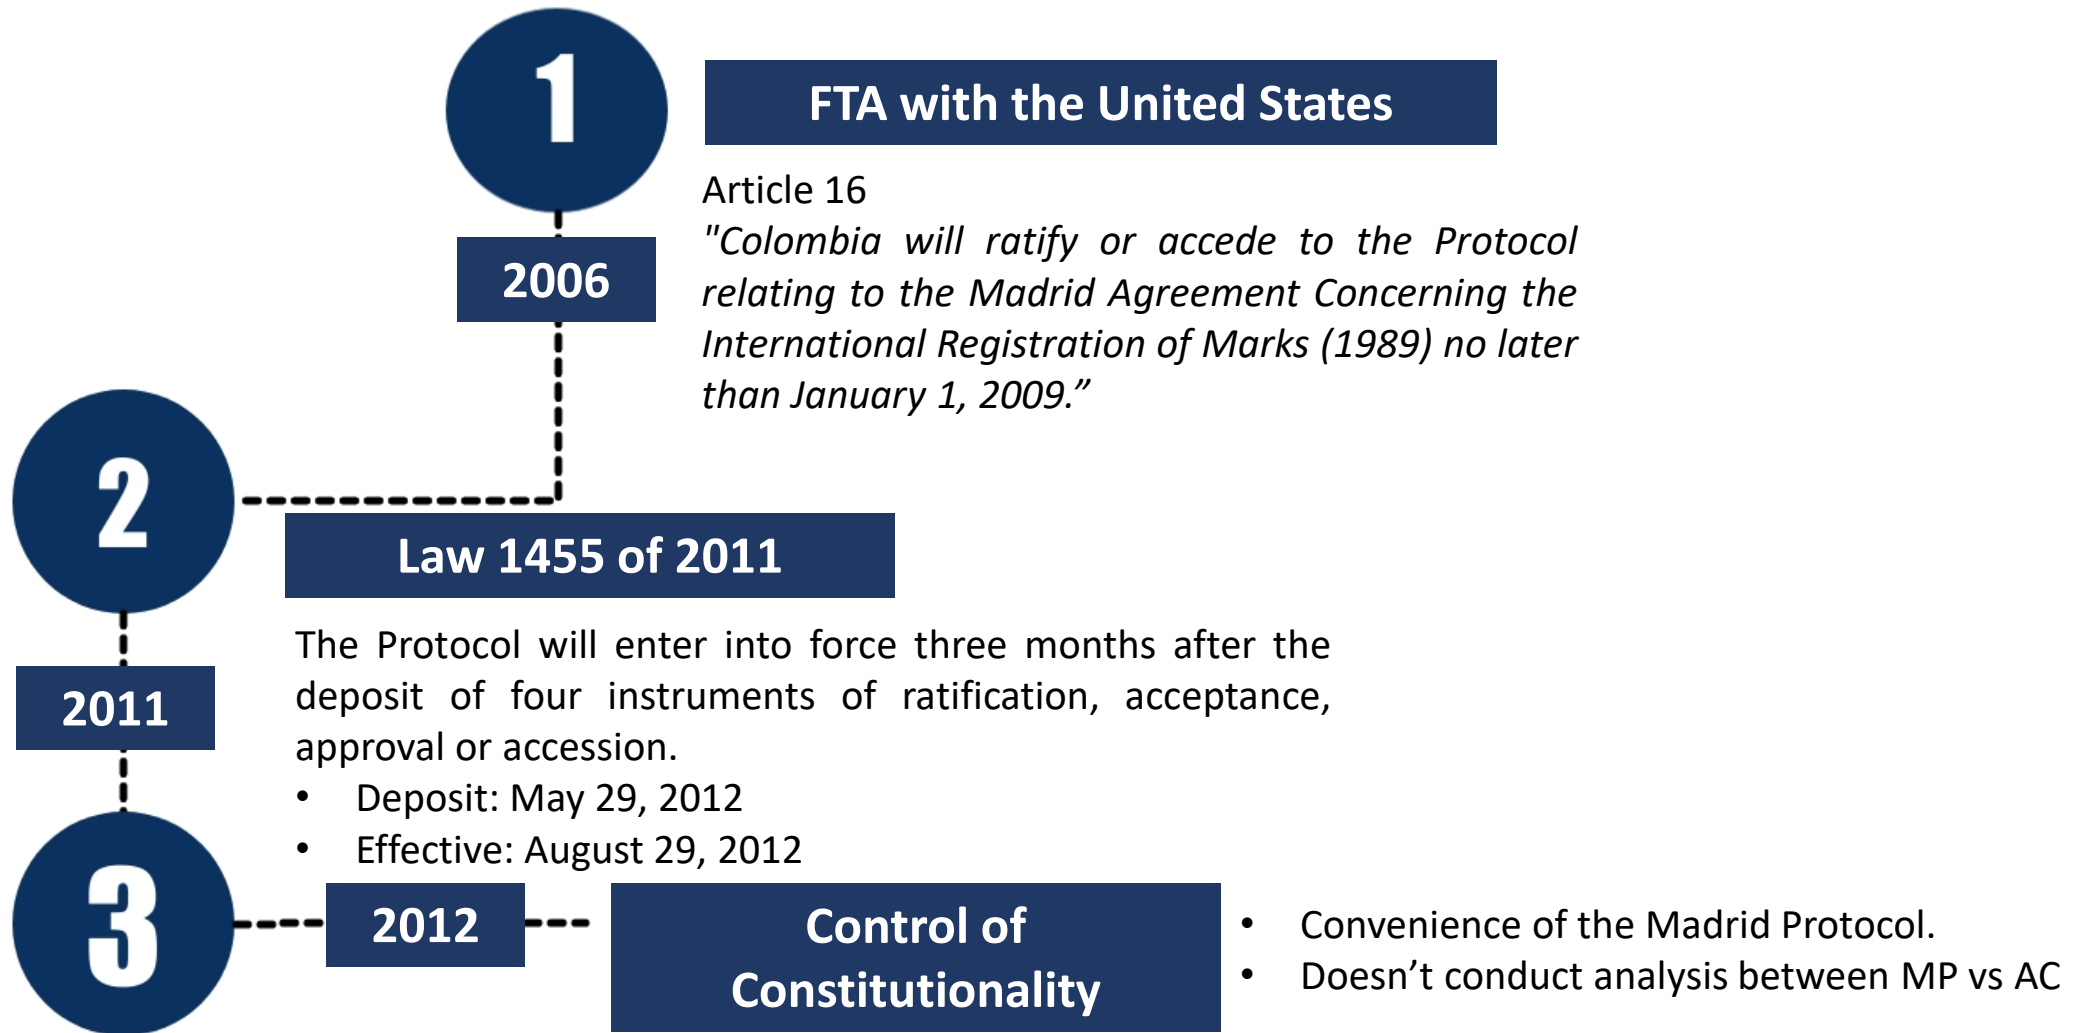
1

FTA with the United States

2006

Article 16
"Colombia will ratify or accede to the Protocol relating to the Madrid Agreement Concerning the International Registration of Marks (1989) no later than January 1, 2009.”

2

Law 1455 of 2011

2011

The Protocol will enter into force three months after the deposit of four instruments of ratification, acceptance, approval or accession.

- Deposit: May 29, 2012
- Effective: August 29, 2012

3

2012

Control of Constitutionality

- Convenience of the Madrid Protocol.
- Doesn’t conduct analysis between MP vs AC